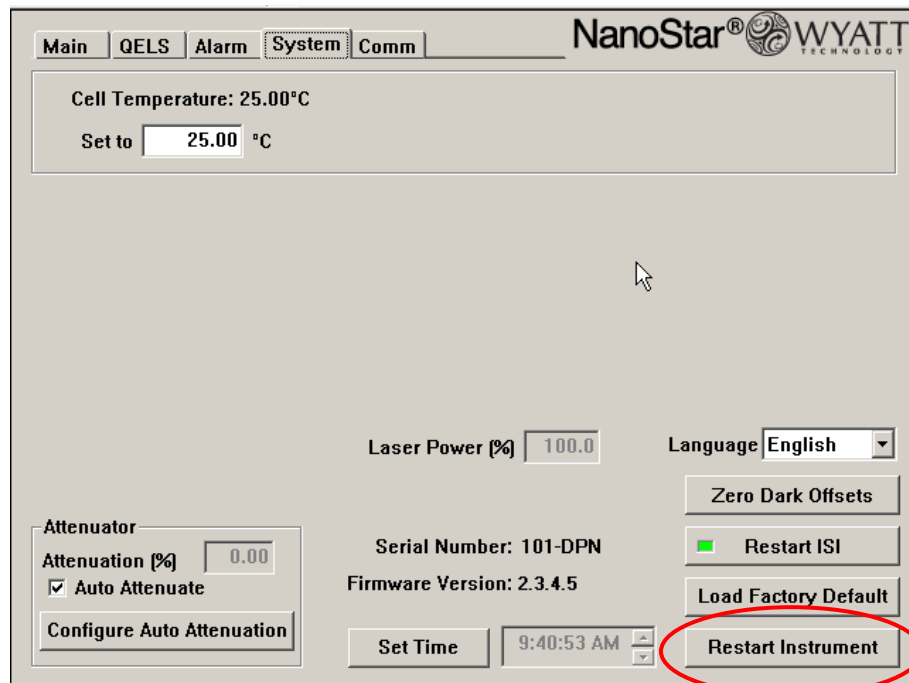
Main QELS Alarm System Comm

NanoStar® WYATT TECHNOLOGY

Cell Temperature: 25.00°C

Set to 25.00 °C

Laser Power (%) 100.0

Language English

Zero Dark Offsets

Attenuator

Attenuation (%) 0.00

☑ Auto Attenuate

Configure Auto Attenuation

Serial Number: 101-DPN

Firmware Version: 2.3.4.5

Restart ISI

Load Factory Default

Set Time 9:40:53 AM

Restart Instrument